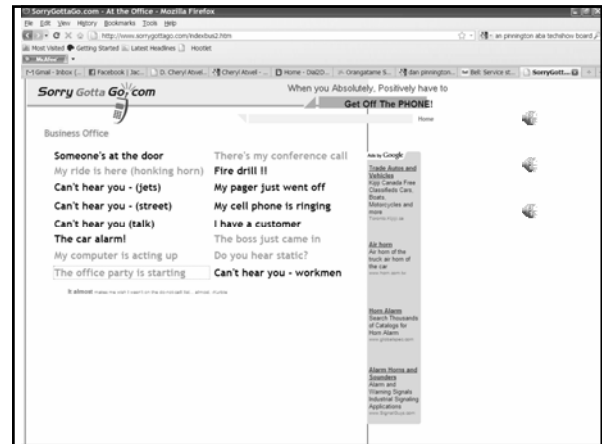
SorryGottaGo.com - At the Office - Mozilla Firefox

File Edit View History Bookmarks Tools Help

http://www.sorrygottago.com/indexbus2.htm

an pinnington aba techshow board

Most Visited Getting Started Latest Headlines Hootlet

McAfee

Gmail - Inbox (... Facebook | Jac... D. Cheryl Abel... Cheryl Abel - ... Home - DiiGO... Orangatame S... dan pinnington... Bell: Service st... SorryGott...

Sorry Gotta Go.com

When you Absolutely, Positively have to

Get Off The PHONE!

Home

Business Office

| | |
|---|---|
| Someone's at the door | There's my conference call |
| My ride is here (honking horn) | Fire drill !! |
| Can't hear you - (jets) | My pager just went off |
| Can't hear you - (street) | My cell phone is ringing |
| Can't hear you (talk) | I have a customer |
| The car alarm! | The boss just came in |
| My computer is acting up | Do you hear static? |
| The office party is starting | Can't hear you - workmen |

It almost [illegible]

Ads by Google

Trade Autos and Vehicles
Kijiji Canada Free Classifieds Cars, Boats, Motorcycles and more
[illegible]

Air horn
Air horn of the truck air horn of the car
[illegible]

Horn Alarm
Search Thousands of Catalogs for Horn Alarm
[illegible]

Alarm Horns and Sounders
Alarm and Warning Signals Industrial Signaling Applications
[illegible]